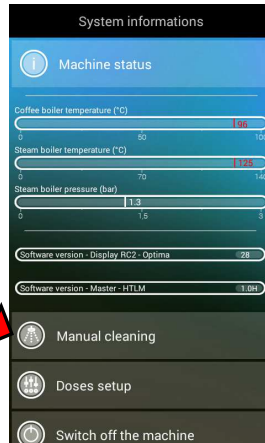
System informations

Machine status

Coffee boiler temperature (°C)
96
0 50 100

Steam boiler temperature (°C)
125
0 70 140

Steam boiler pressure (bar)
1.3
0 1.5 3

Software version - Display RC2 - Optima 28

Software version - Master - HTLM 1.0H

Manual cleaning

Doses setup

Switch off the machine